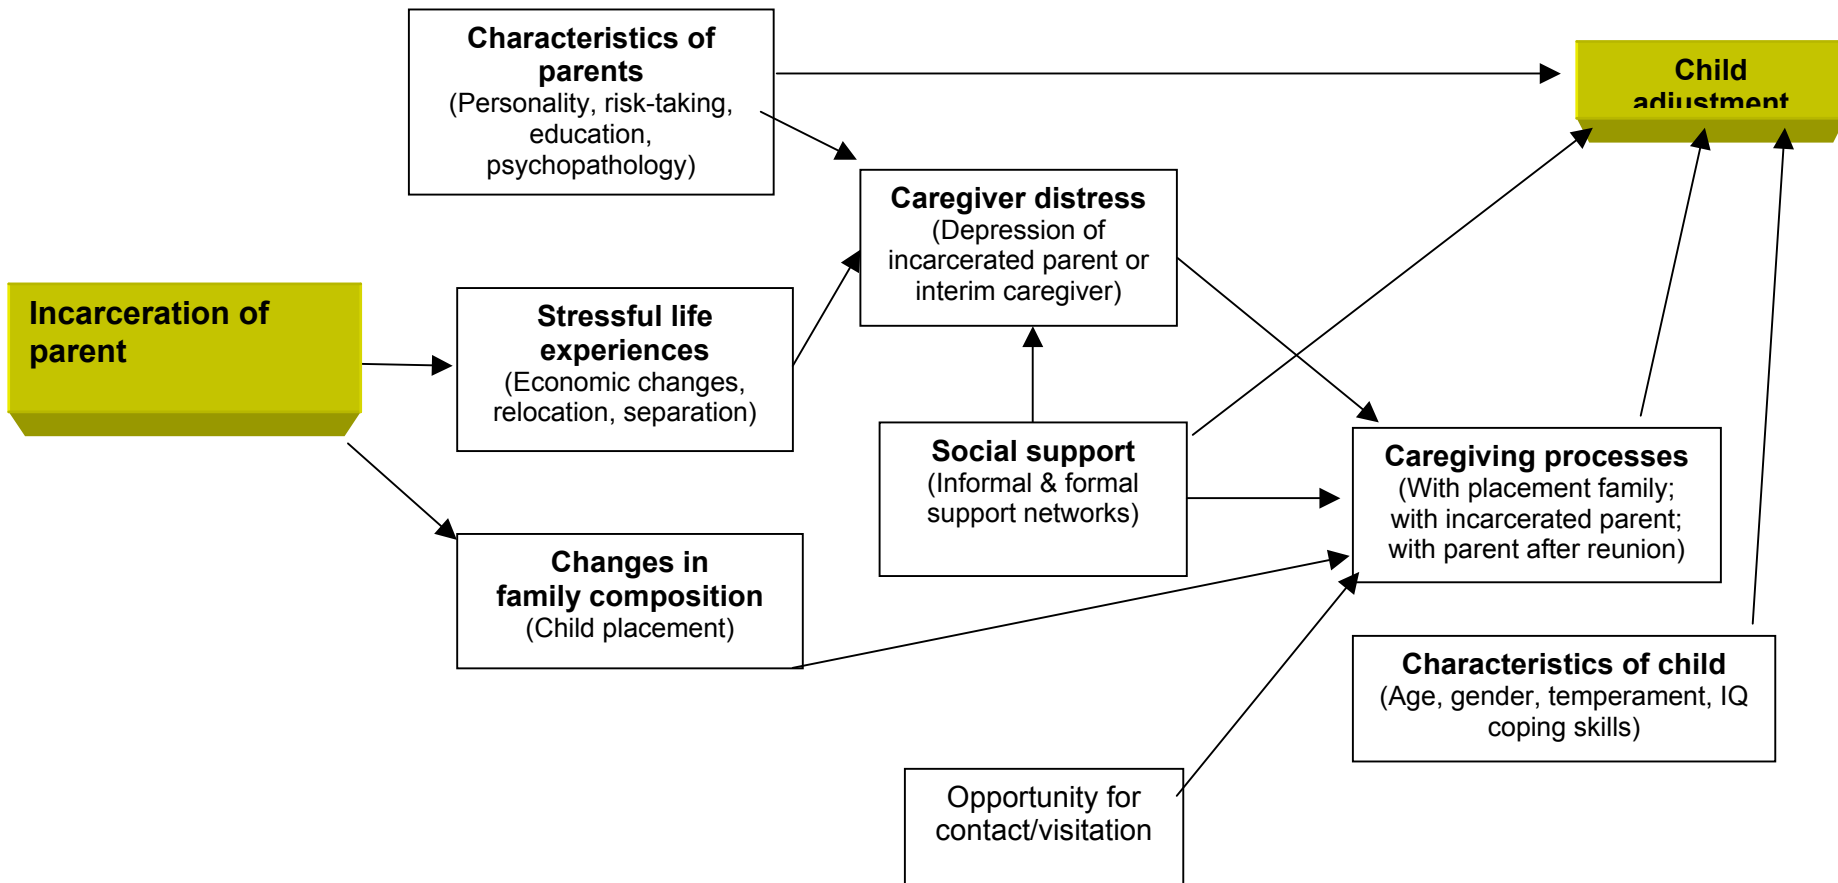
Characteristics of parents
(Personality, risk-taking, education, psychopathology)

Child adjustment

Caregiver distress
(Depression of incarcerated parent or interim caregiver)

Incarceration of parent

Stressful life experiences
(Economic changes, relocation, separation)

Social support
(Informal & formal support networks)

Caregiving processes
(With placement family; with incarcerated parent; with parent after reunion)

Changes in family composition
(Child placement)

Characteristics of child
(Age, gender, temperament, IQ coping skills)

Opportunity for contact/visitation